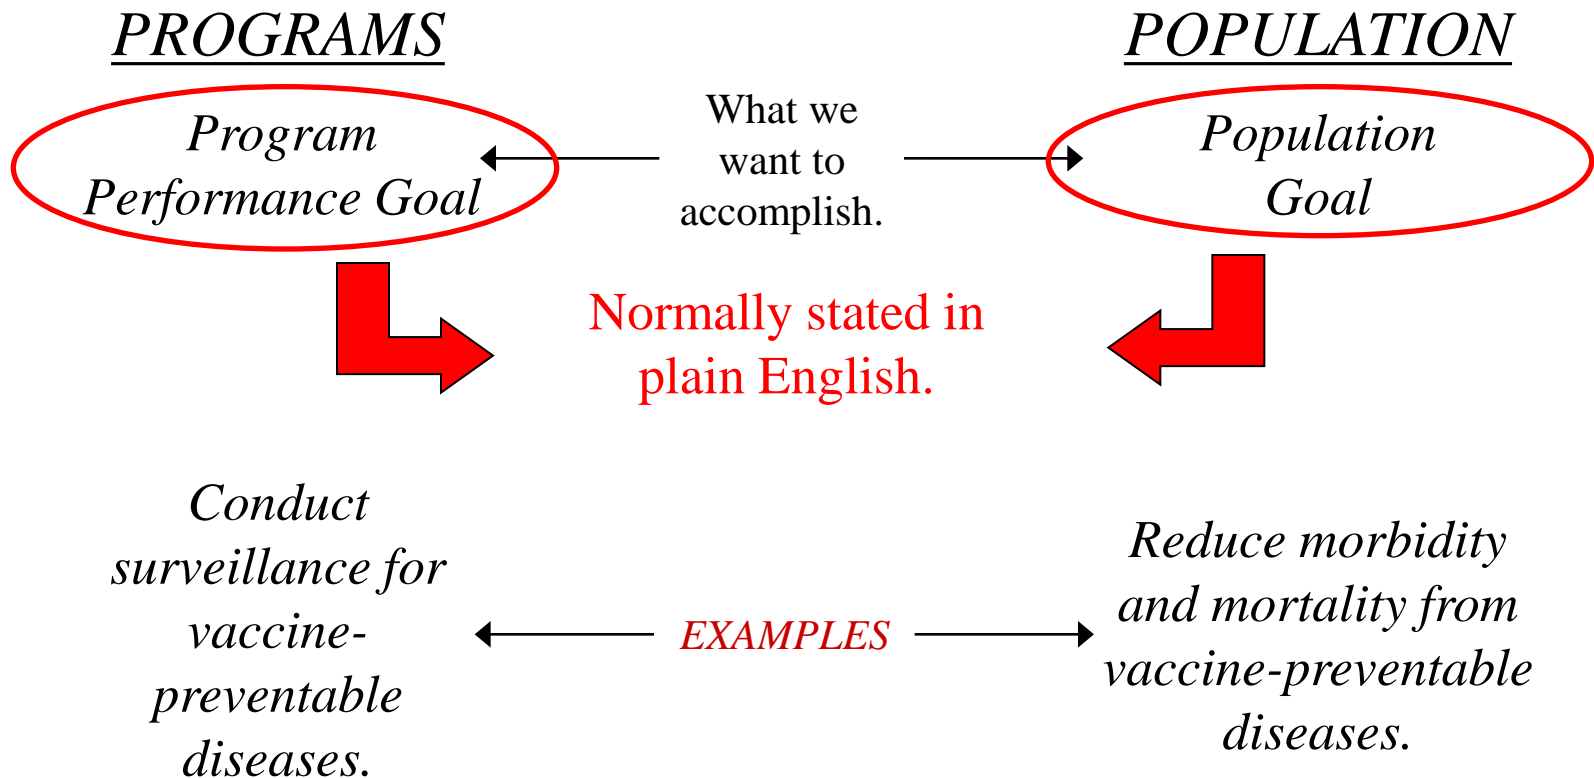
PROGRAMS

POPULATION

Program Performance Goal

What we want to accomplish.

Population Goal

Normally stated in plain English.

Conduct surveillance for vaccine-preventable diseases.

EXAMPLES

Reduce morbidity and mortality from vaccine-preventable diseases.